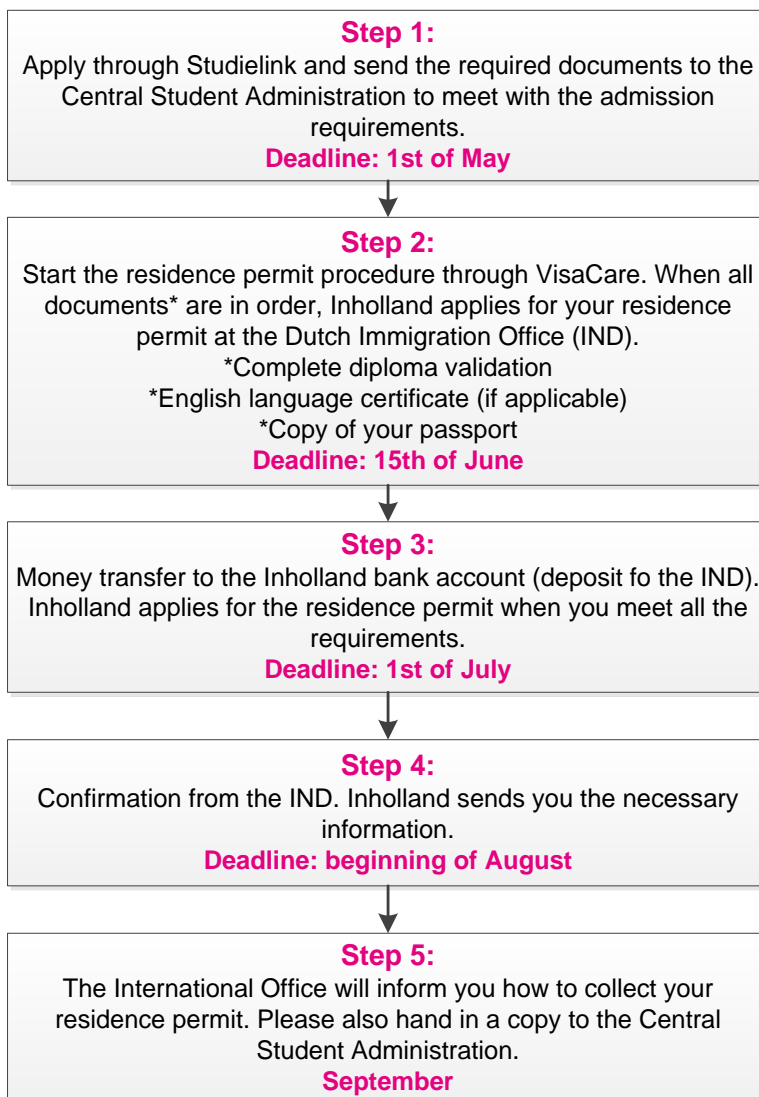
Step 1:
Apply through Studielink and send the required documents to the Central Student Administration to meet with the admission requirements.
Deadline: 1st of May

Step 2:
Start the residence permit procedure through VisaCare. When all documents* are in order, Inholland applies for your residence permit at the Dutch Immigration Office (IND).
*Complete diploma validation
*English language certificate (if applicable)
*Copy of your passport
Deadline: 15th of June

Step 3:
Money transfer to the Inholland bank account (deposit fo the IND). Inholland applies for the residence permit when you meet all the requirements.
Deadline: 1st of July

Step 4:
Confirmation from the IND. Inholland sends you the necessary information.
Deadline: beginning of August

Step 5:
The International Office will inform you how to collect your residence permit. Please also hand in a copy to the Central Student Administration.
September